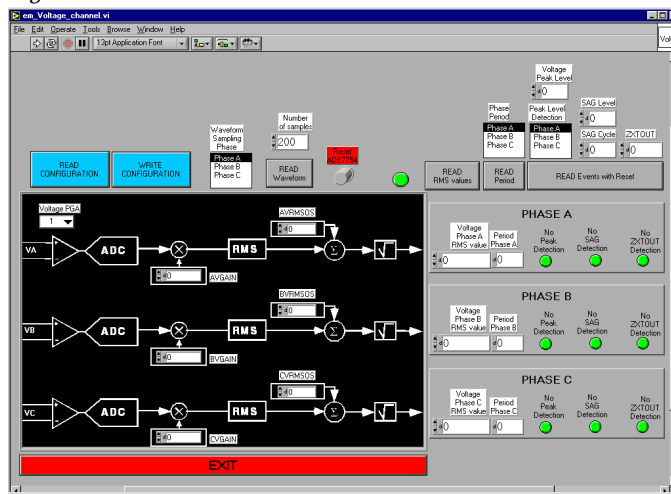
em_Voltage_channel.vi
File Edit Operate Tools Browse Window Help
13pt Application Font
Vol

READ CONFIGURATION
WRITE CONFIGURATION
Waveform Sampling Phase
Phase A
Phase B
Phase C
Number of samples
200
READ Waveform
Reset ADE7754
READ RMS values
Phase Period
Phase A
Phase B
Phase C
READ Period
Voltage Peak Level
0
Peak Level Detection
Phase A
Phase B
Phase C
SAG Level
0
SAG Cycle
0
ZXTOUT
0
READ Events with Reset

Voltage PGA
1
VA
ADC
AVGAIN
0
RMS
AVRMSOS
0
VB
ADC
BVGAIN
0
RMS
BVRMSOS
0
VC
ADC
CVGAIN
0
RMS
CVRMSOS
0

PHASE A
Voltage Phase A RMS value
0
Period Phase A
0
No Peak Detection
No SAG Detection
No ZXTOUT Detection

PHASE B
Voltage Phase B RMS value
0
Period Phase B
0
No Peak Detection
No SAG Detection
No ZXTOUT Detection

PHASE C
Voltage Phase C RMS value
0
Period Phase C
0
No Peak Detection
No SAG Detection
No ZXTOUT Detection

EXIT